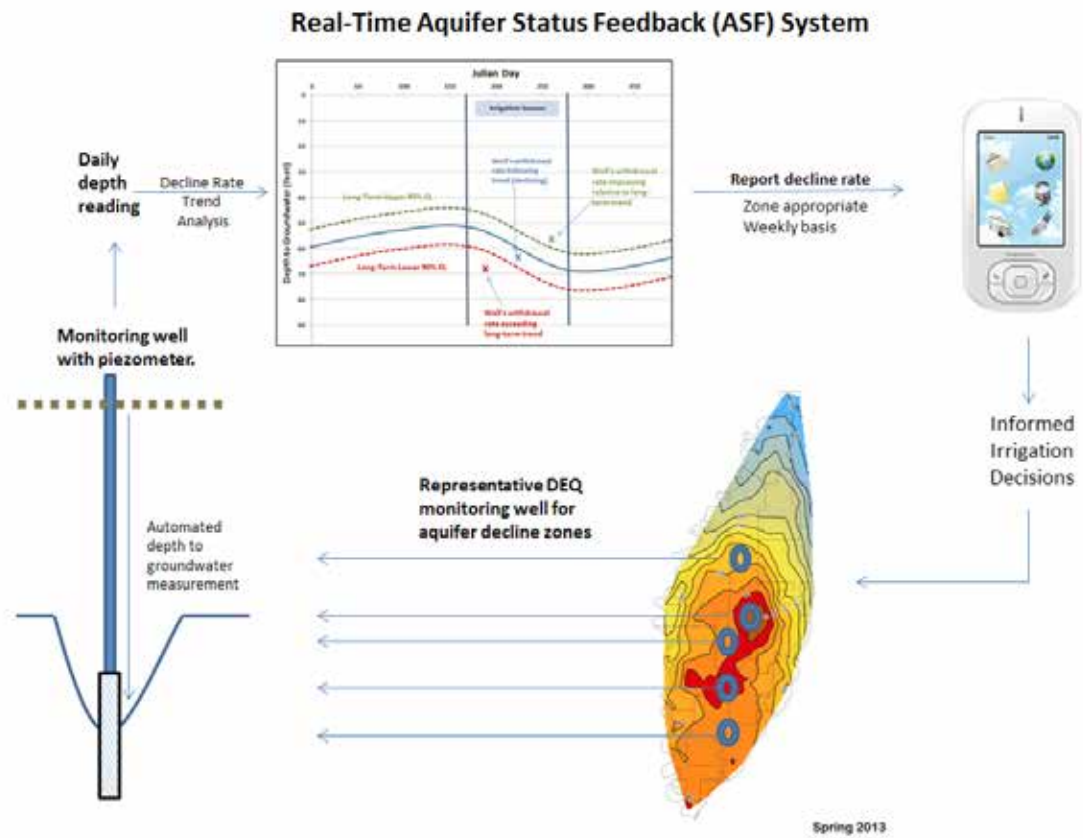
Real-Time Aquifer Status Feedback (ASF) System

Daily depth reading

Decline Rate Trend Analysis

Julian Day

Irrigation Season

Depth to Groundwater (feet)

Long-Term Upper 90% CL

Well's withdrawal rate following trend (declining)

Well's withdrawal rate improving relative to long-term trend

Long-Term Lower 90% CL

Well's withdrawal rate exceeding long-term trend

Report decline rate

Zone appropriate
Weekly basis

Monitoring well with piezometer.

Automated depth to groundwater measurement

Informed Irrigation Decisions

Representative DEQ monitoring well for aquifer decline zones

Spring 2013